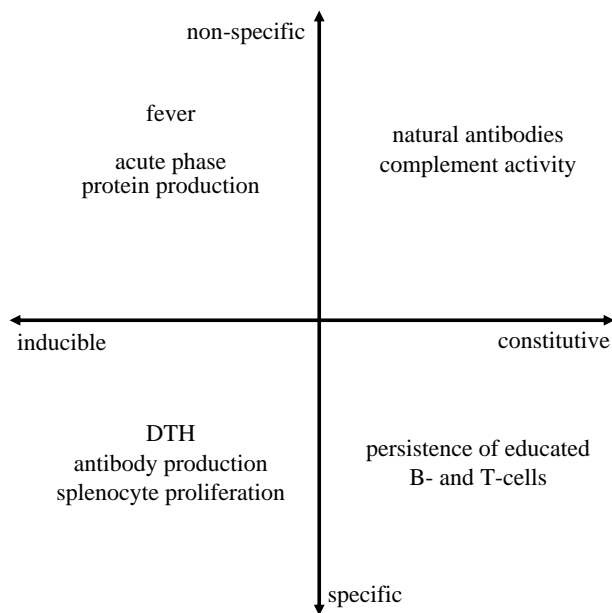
non-specific

fever

acute phase
protein production

natural antibodies
complement activity

inducible

constitutive

DTH
antibody production
splenocyte proliferation

persistence of educated
B- and T-cells

specific